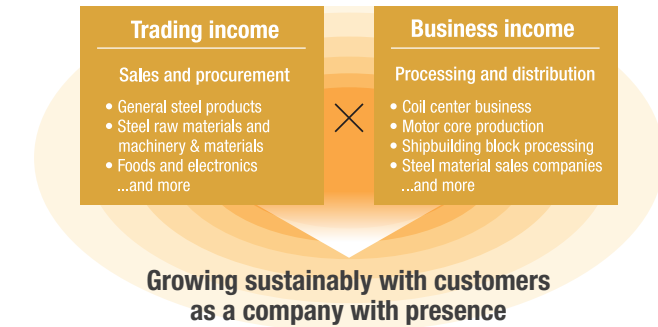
Trading income

Sales and procurement

• General steel products
• Steel raw materials and machinery & materials
• Foods and electronics
...and more

Business income

Processing and distribution

• Coil center business
• Motor core production
• Shipbuilding block processing
• Steel material sales companies
...and more

Growing sustainably with customers as a company with presence